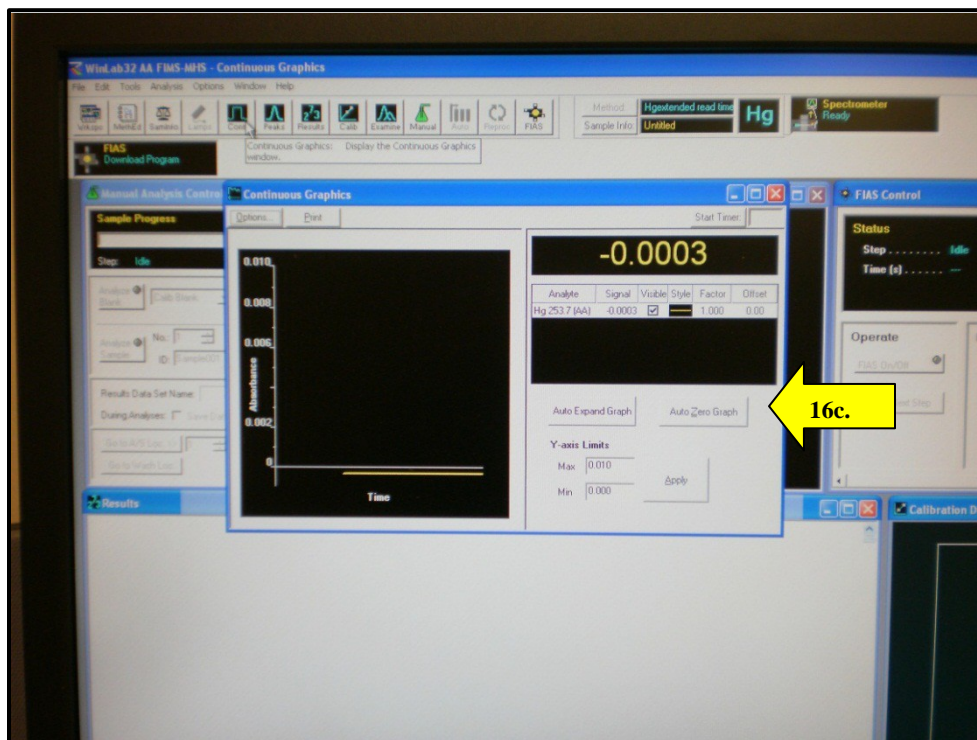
WinLab32 AA FIMS-MHS - Continuous Graphics

File Edit Tools Analysis Options Window Help

Wrkspc MethEd SampInfo Lamps Cont Peaks Results Calib Examine Manual Auto Reproc FIAS

Method: Hgextended read time
Sample Info: Untitled

Hg

Spectrometer
Ready

FIAS
Download Program

Continuous Graphics: Display the Continuous Graphics window.

Manual Analysis Control

Sample Progress

Step: Idle

Analyze Blank
Calib Blank

Analyze Sample
No: 1
ID: Sample01

Results Data Set Name:

During Analyses: Save Data

Go to A/S Loc.

Go to Wash Loc.

Continuous Graphics

Options... Print

Start Timer

0.010
0.008
0.006
0.002
0
Absorbance
Time

-0.0003

| Analyte | Signal | Visible | Style | Factor | Offset |
|---|---|---|---|---|---|
| Hg 253.7 (AA) | -0.0003 | ☑ | | 1.000 | 0.00 |

Auto Expand Graph
Auto Zero Graph

Y-axis Limits
Max 0.010
Min 0.000
Apply

16c.

FIAS Control

Status
Step ........ Idle
Time [s] ....... --

Operate
FIAS On/Off
Next Step

Results

Calibration D